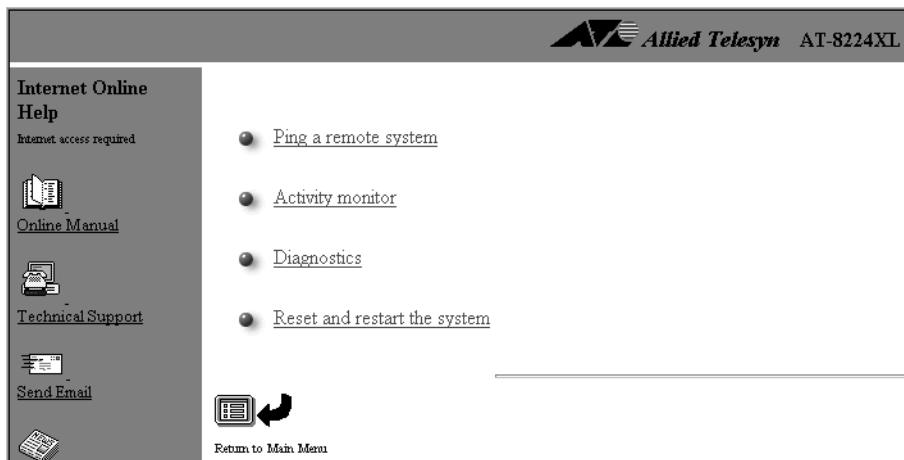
Allied Telesyn AT-8224XL

Internet Online Help
Internet access required

Online Manual

Technical Support

Send Email

Ping a remote system

Activity monitor

Diagnostics

Reset and restart the system

Return to Main Menu